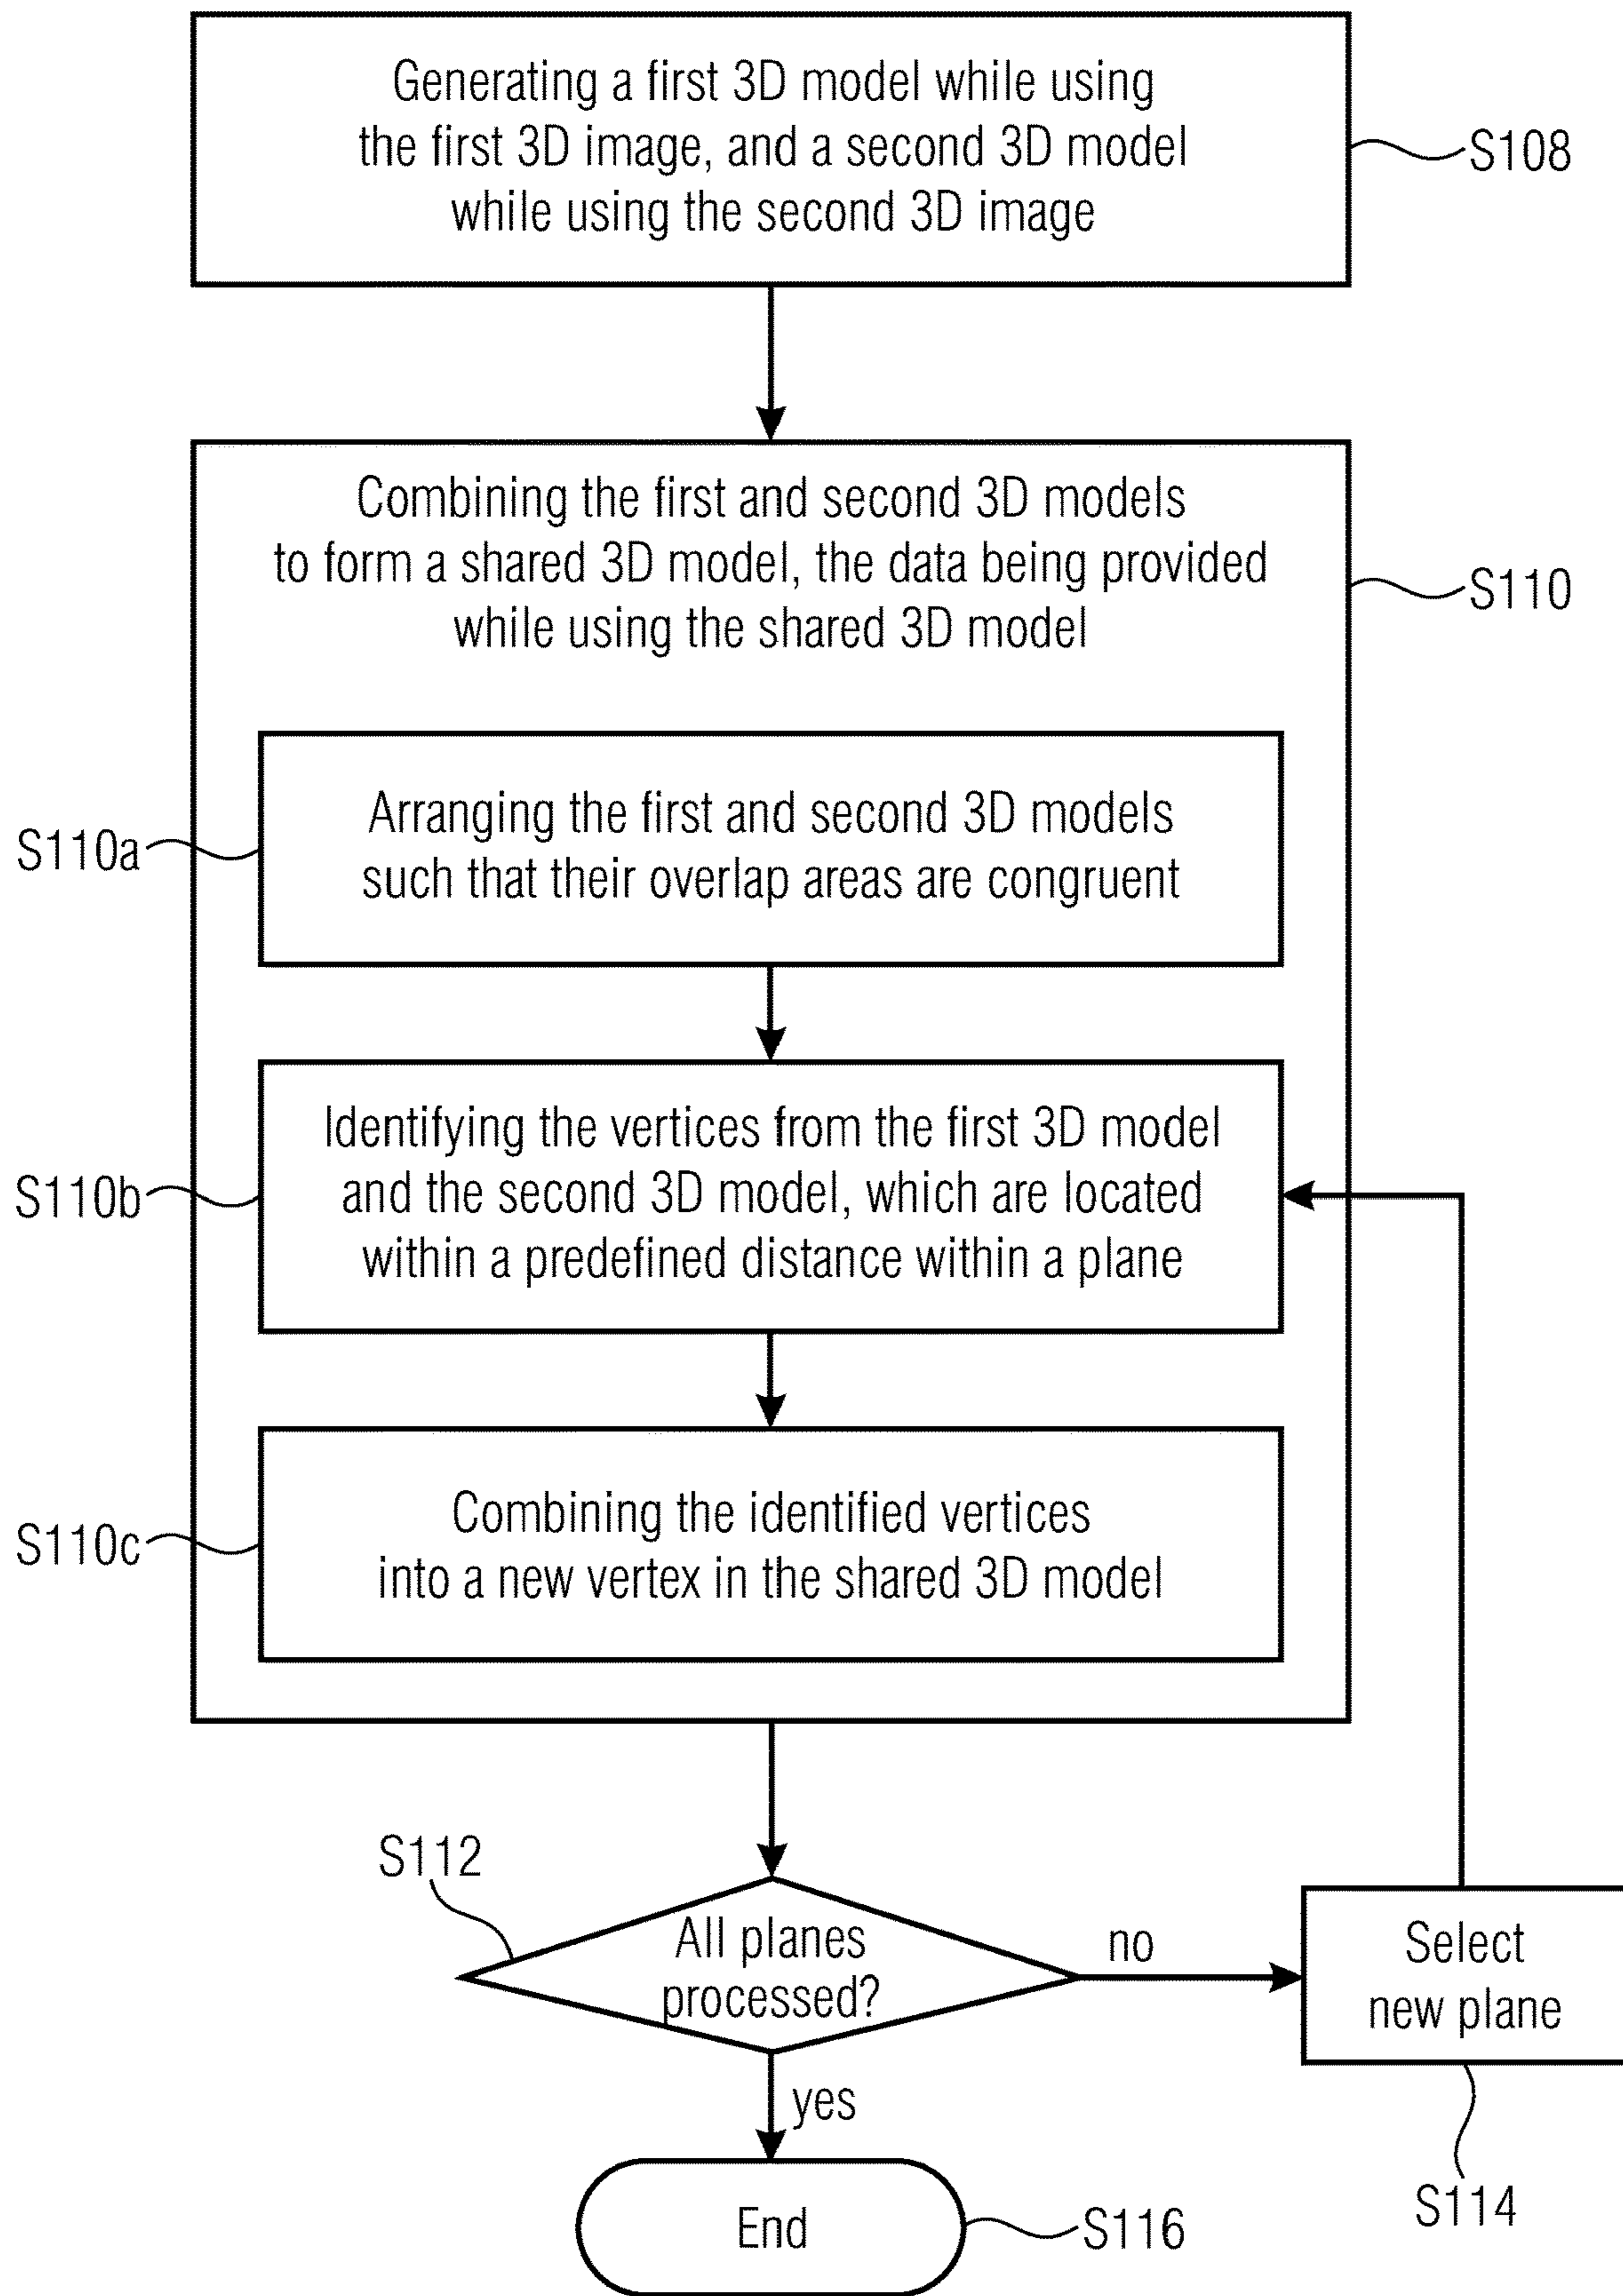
Generating a first 3D model while using the first 3D image, and a second 3D model while using the second 3D image

S108

Combining the first and second 3D models to form a shared 3D model, the data being provided while using the shared 3D model

S110

S110a

Arranging the first and second 3D models such that their overlap areas are congruent

S110b

Identifying the vertices from the first 3D model and the second 3D model, which are located within a predefined distance within a plane

S110c

Combining the identified vertices into a new vertex in the shared 3D model

S112

All planes processed?

no

Select new plane

yes

End

S116

S114